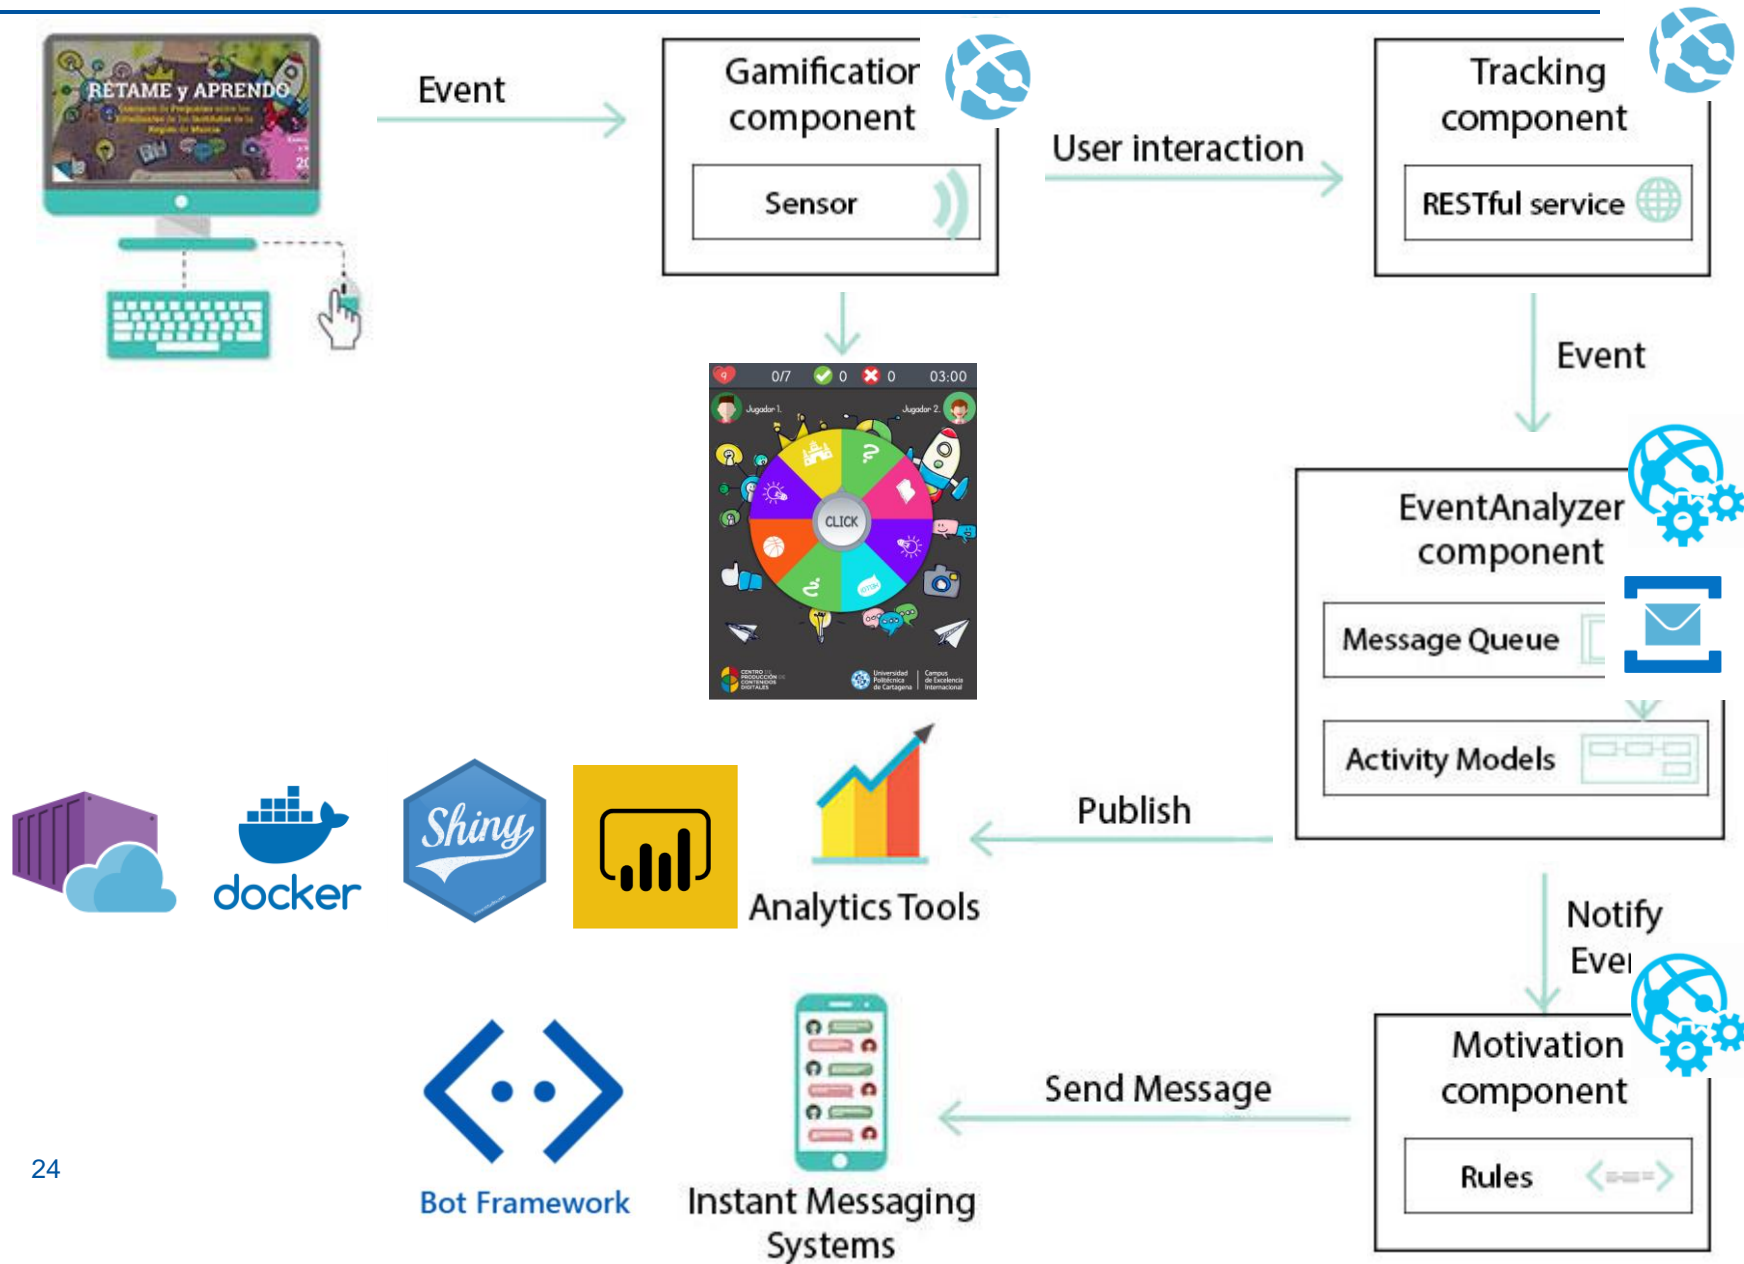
RÉTAME y APRENDO

Event

Gamificatior component

Sensor

User interaction

Tracking component

RESTful service

0/7 0 0 03:00

Jugador 1. Jugador 2.

CLICK

Event

EventAnalyzer component

Message Queue

Activity Models

Publish

docker

Shiny

Analytics Tools

Notify Evei

Motivation component

Rules

Send Message

Bot Framework

Instant Messaging Systems

24